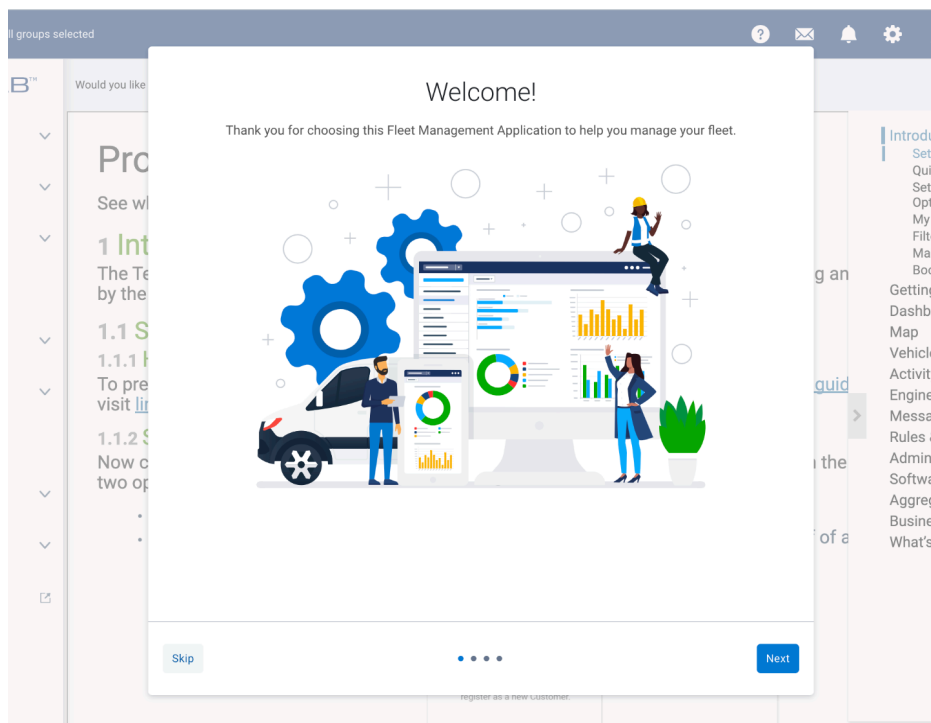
ll groups selected

B™

Would you like

Pro

See wl

1 Int

The Te
by the

1.1 S

1.1.1 I

To pre
visit lin

1.1.2 S

Now c
two op

g an

guid

n the

of a

Welcome!

Thank you for choosing this Fleet Management Application to help you manage your fleet.

Skip

Next

register as a new Customer.

Introdu
Set
Qui
Set
Opt
My
Filt
Ma
Boo
Getting
Dashb
Map
Vehicl
Activit
Engine
Messa
Rules
Admin
Softwa
Aggreg
Busine
What's